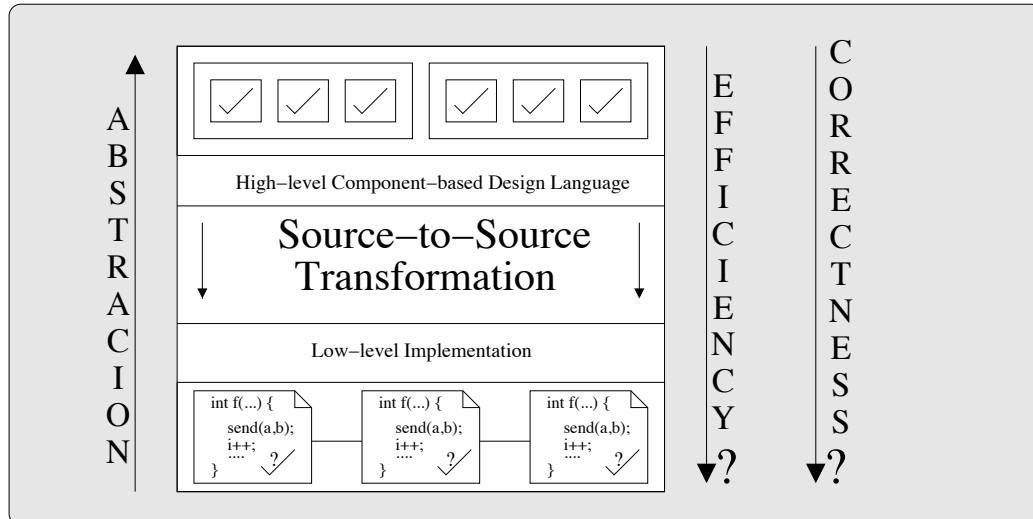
ABSTRACTION

High−level Component−based Design Language

Source−to−Source Transformation

Low−level Implementation

int f(...) {
send(a,b);
i++;
....
}
?

int f(...) {
send(a,b);
i++;
....
}
?

int f(...) {
send(a,b);
i++;
....
}
?

EFFICIENCY?

CORRECTNESS?